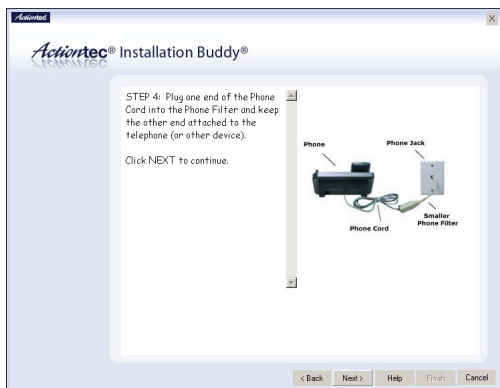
Actiontec

Actiontec® Installation Buddy®

STEP 4: Plug one end of the Phone Cord into the Phone Filter and keep the other end attached to the telephone (or other device).

Click NEXT to continue.

Phone

Phone Jack

Smaller Phone Filter

Phone Cord

< Back Next > Help Finish Cancel